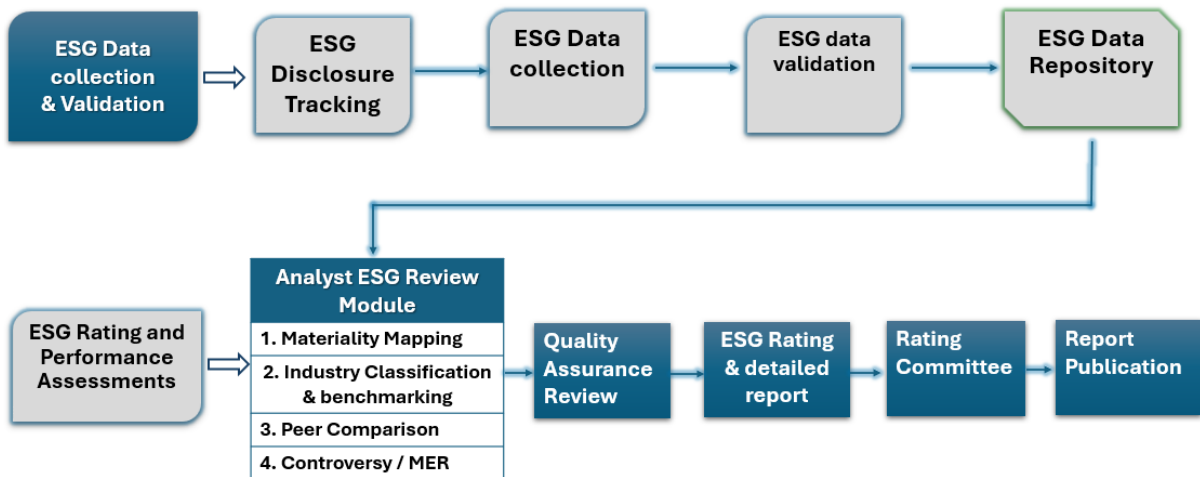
ESG Data collection & Validation

ESG Disclosure Tracking

ESG Data collection

ESG data validation

ESG Data Repository

ESG Rating and Performance Assessments

Analyst ESG Review Module

1. Materiality Mapping

2. Industry Classification & benchmarking

3. Peer Comparison

4. Controversy / MER

Quality Assurance Review

ESG Rating & detailed report

Rating Committee

Report Publication